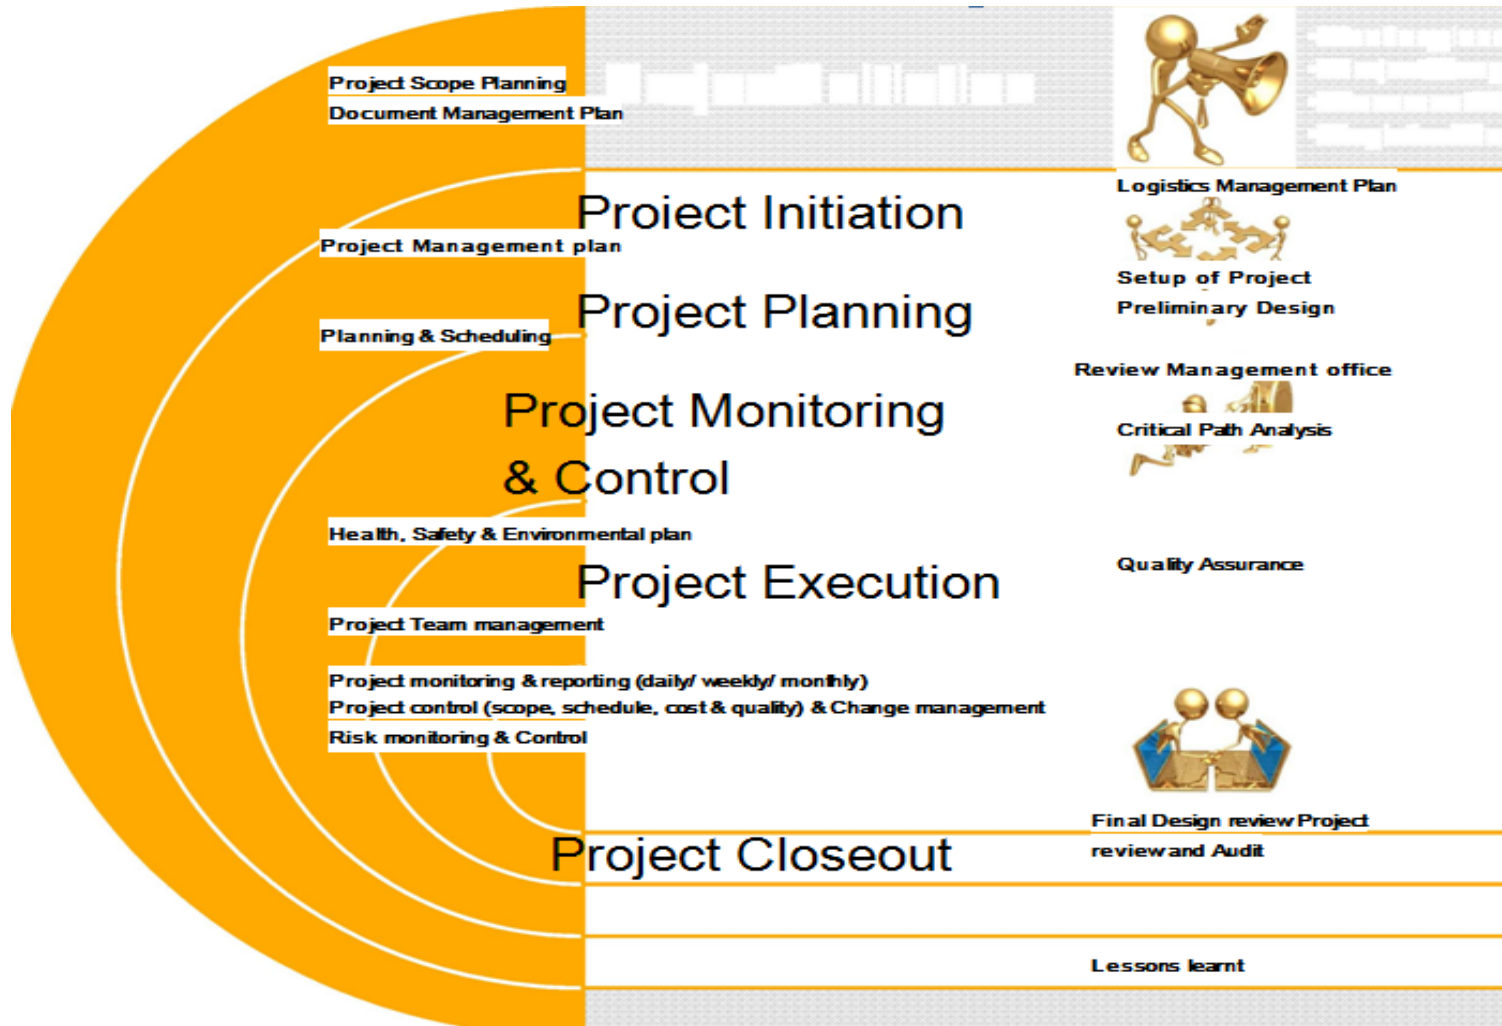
Project Scope Planning
Document Management Plan

Logistics Management Plan

Proiect Initiation

Project Management plan

Setup of Project
Preliminary Design

Project Planning

Planning & Scheduling

Review Management office

Project Monitoring & Control

Critical Path Analysis

Health, Safety & Environmental plan

Quality Assurance

Project Execution

Project Team management

Project monitoring & reporting (daily/ weekly/ monthly)
Project control (scope, schedule, cost & quality) & Change management
Risk monitoring & Control

Final Design review Project review and Audit

Project Closeout

Lessons learnt